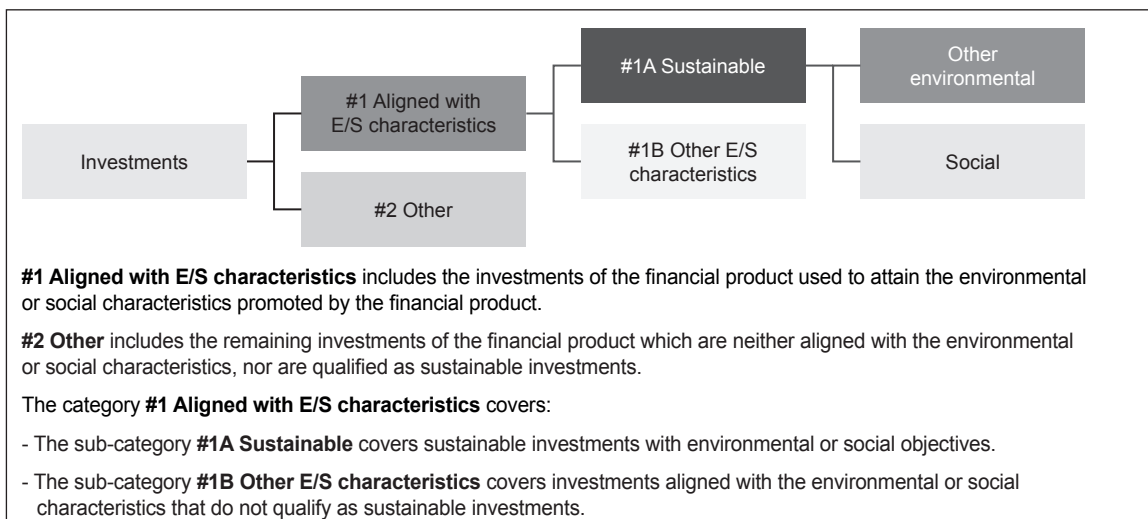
Investments

#1 Aligned with E/S characteristics

#2 Other

#1A Sustainable

#1B Other E/S characteristics

Other environmental

Social

**#1 Aligned with E/S characteristics** includes the investments of the financial product used to attain the environmental or social characteristics promoted by the financial product.

**#2 Other** includes the remaining investments of the financial product which are neither aligned with the environmental or social characteristics, nor are qualified as sustainable investments.

The category **#1 Aligned with E/S characteristics** covers:

- The sub-category **#1A Sustainable** covers sustainable investments with environmental or social objectives.

- The sub-category **#1B Other E/S characteristics** covers investments aligned with the environmental or social characteristics that do not qualify as sustainable investments.